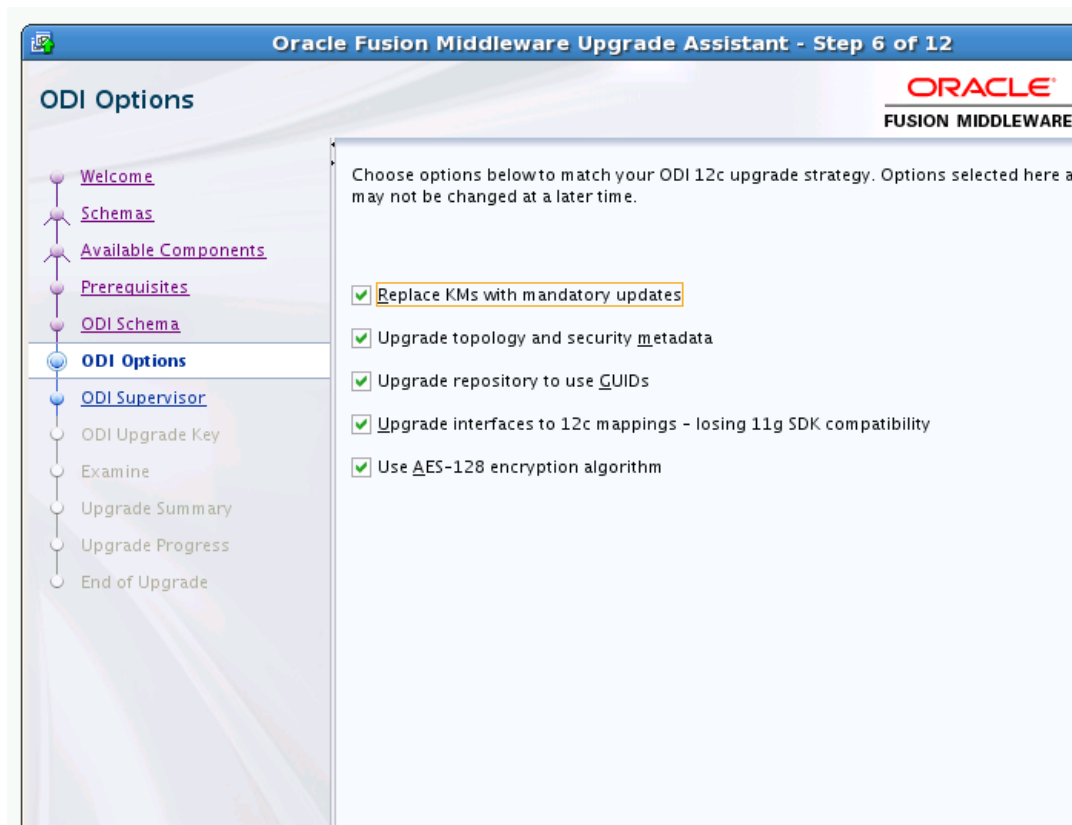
Oracle Fusion Middleware Upgrade Assistant - Step 6 of 12

ODI Options

ORACLE
FUSION MIDDLEWARE

Welcome
Schemas
Available Components
Prerequisites
ODI Schema
ODI Options
ODI Supervisor
ODI Upgrade Key
Examine
Upgrade Summary
Upgrade Progress
End of Upgrade

Choose options below to match your ODI 12c upgrade strategy. Options selected here a may not be changed at a later time.

Replace KMs with mandatory updates
Upgrade topology and security metadata
Upgrade repository to use GUIDs
Upgrade interfaces to 12c mappings - losing 11g SDK compatibility
Use AES-128 encryption algorithm